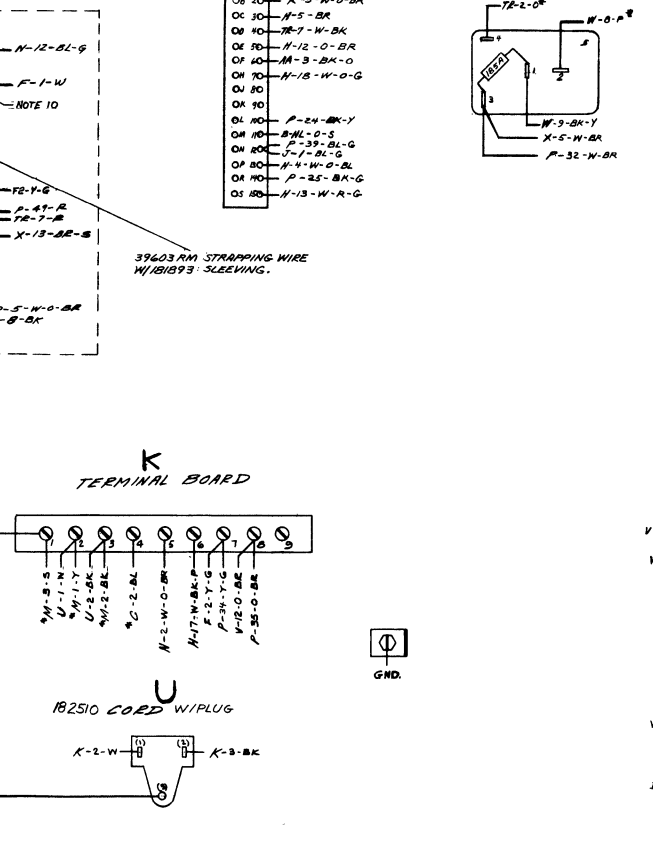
N-12-BL-G
F-1-W
NOTE 10
F2-Y-G
P-49-R
TR-7-R
X-13-BR-S
-5-W-O-BR
-B-BK

OB 20 K-5-W-O-BR
OC 30 H-5-BR
OD 40 TR-7-W-BK
OE 50 H-12-O-BR
OF 60 M-3-BK-O
OH 70 H-18-W-O-G
OJ 80
OK 90
OL 100 P-24-BK-Y
OM 110 B-NL-O-S
ON 120 P-39-BL-G
J-1-BL-G
OP 130 H-4-W-O-BL
OR 140 P-25-BK-G
OS 150 H-13-W-R-G

39603 RM STRAPPING WIRE W/181893 SLEEVING.

TR-2-O
W-8-P
4
185A
1
5
2
3
W-9-BK-Y
X-5-W-BR
P-32-W-BR

K
TERMINAL BOARD
1 2 3 4 5 6 7 8 9
*M-3-S
U-1-N
*M-1-Y
U-2-BK
*M-2-BK
*C-2-BL
H-2-W-O-BR
H-17-W-BK-P
F-2-Y-G
P-34-Y-G
V-12-O-BR
P-35-O-BR

GND.

U
182510 CORD W/PLUG
K-2-W (1)
(2) K-3-BK
(3)